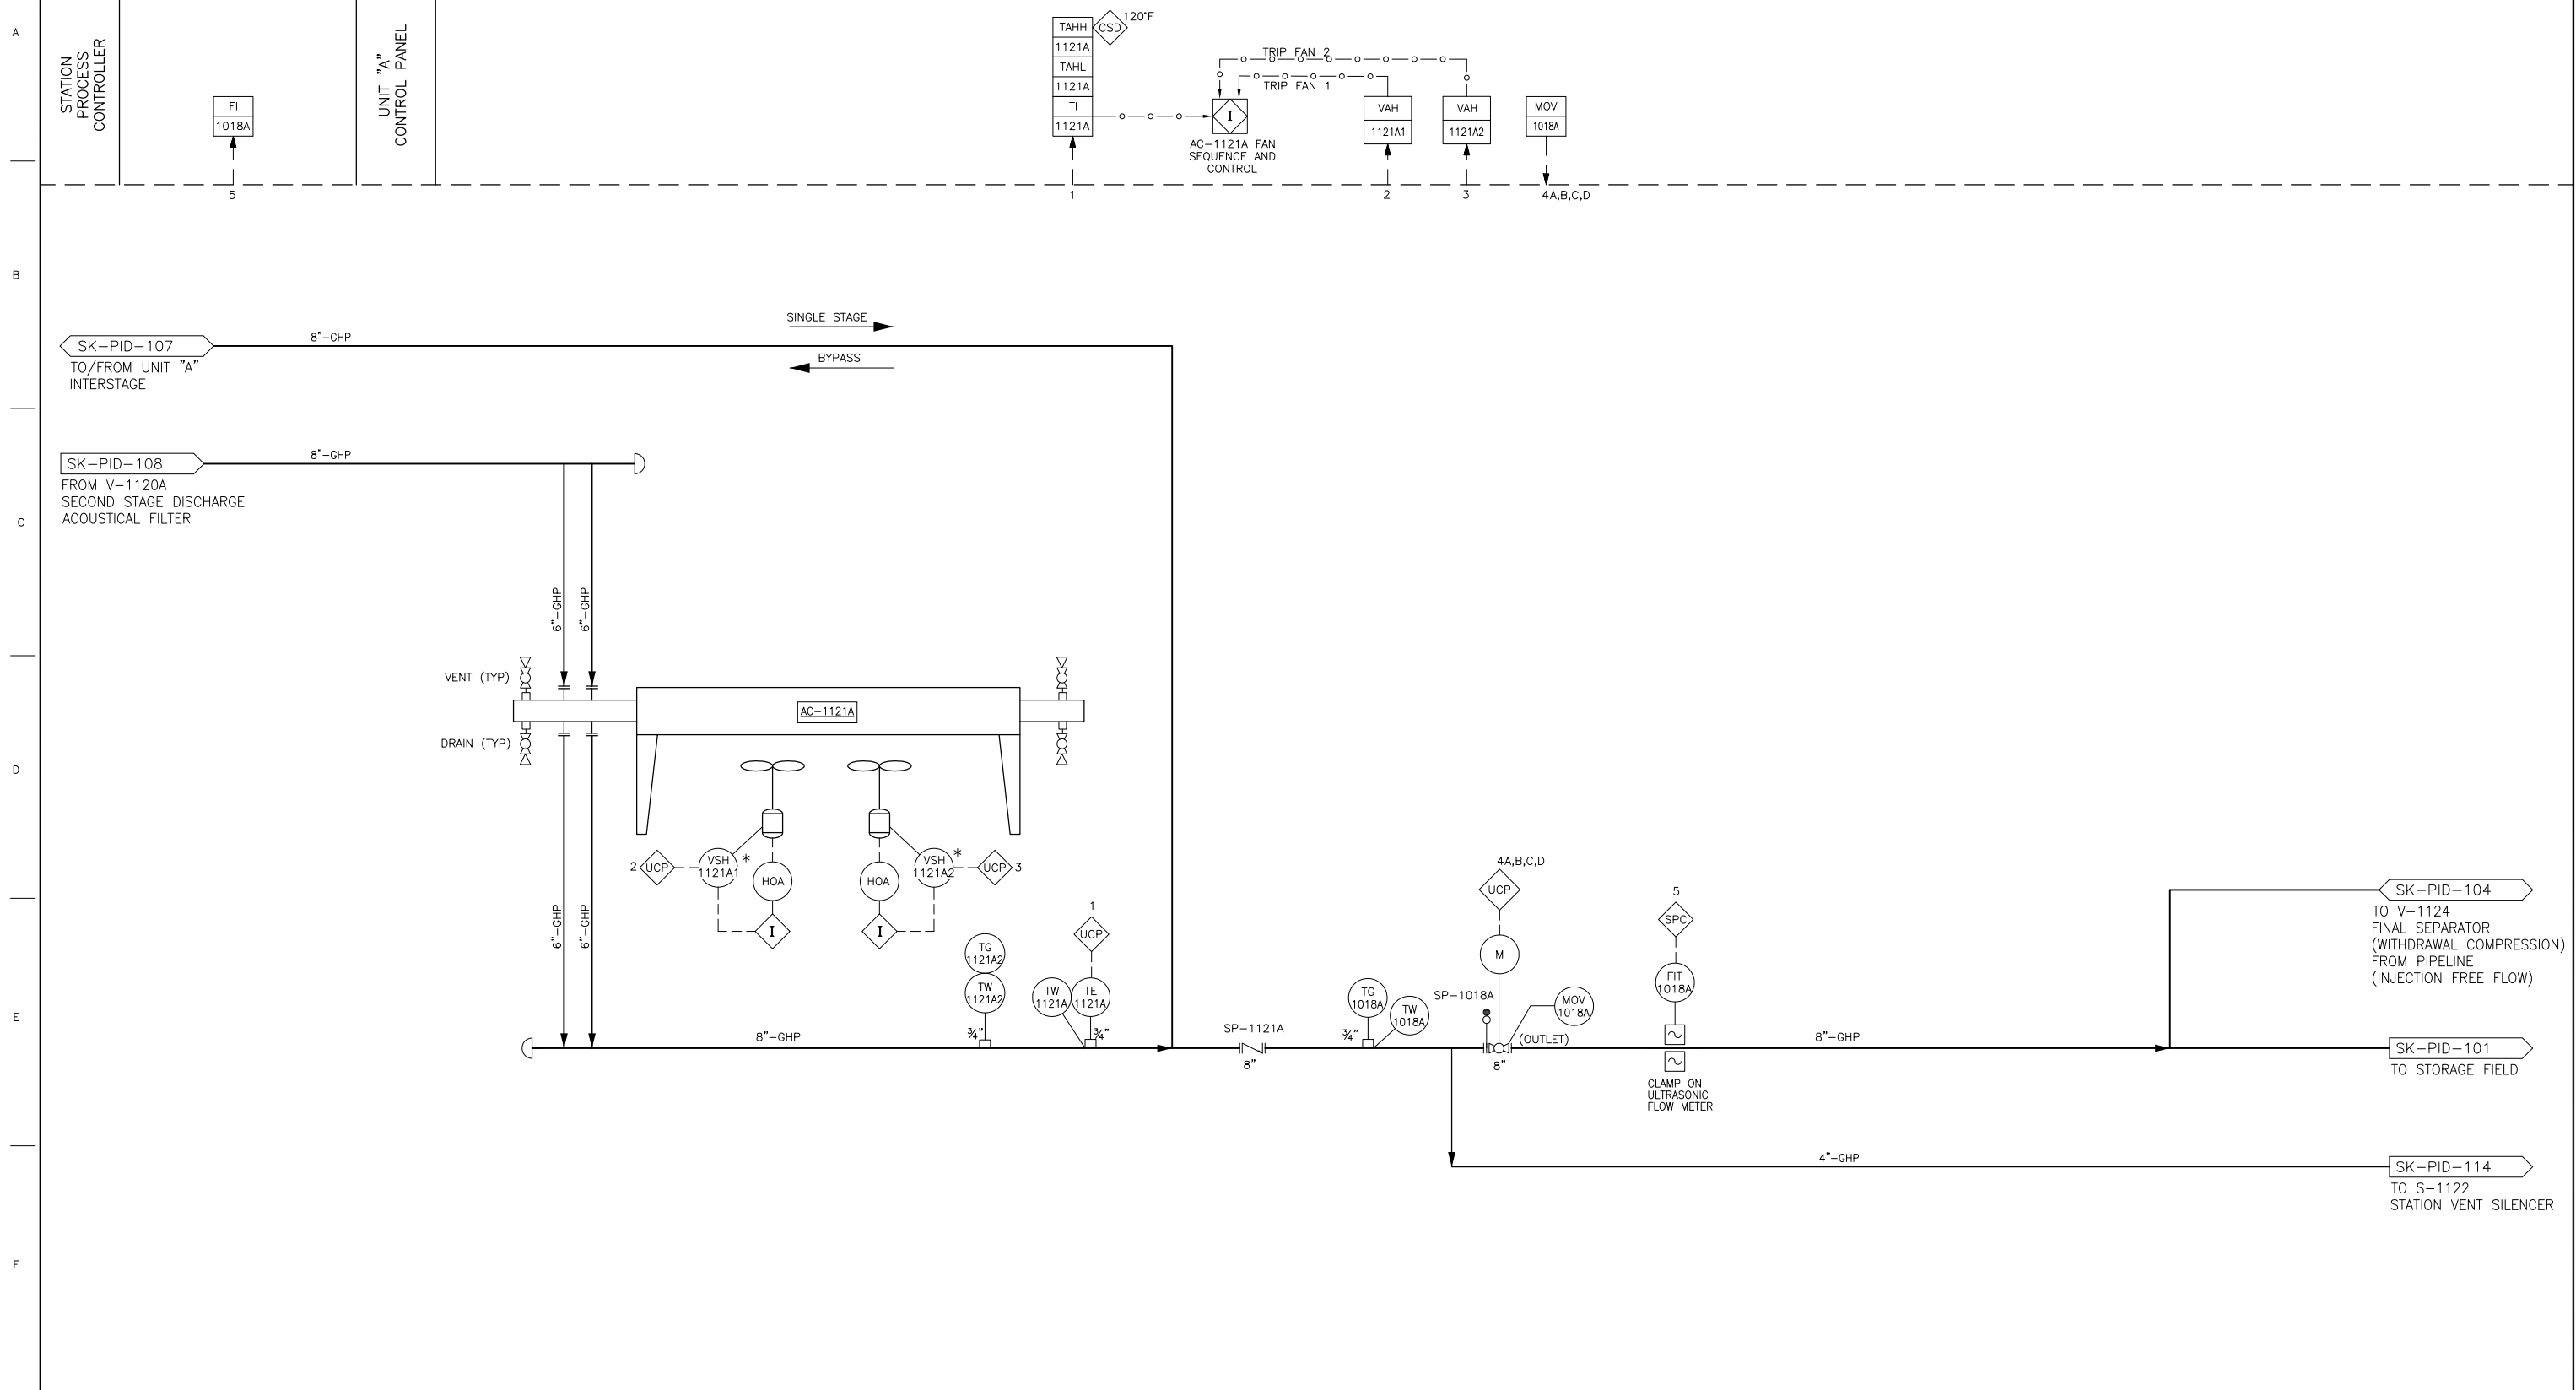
A

B

C

D

E

F

STATION PROCESS CONTROLLER

UNIT "A" CONTROL PANEL

FI
1018A

5

TAHH
1121A
TAHL
1121A
TI
1121A

CSD
120°F

1

TRIP FAN 2
TRIP FAN 1

I

AC–1121A FAN SEQUENCE AND CONTROL

VAH
1121A1

2

VAH
1121A2

3

MOV
1018A

4A,B,C,D

SINGLE STAGE

BYPASS

SK–PID–107
TO/FROM UNIT "A" INTERSTAGE

8"–GHP

SK–PID–108
FROM V–1120A
SECOND STAGE DISCHARGE
ACOUSTICAL FILTER

8"–GHP

6"–GHP
6"–GHP

VENT (TYP)

DRAIN (TYP)

AC–1121A

2 UCP
VSH 1121A1 *
HOA
I

HOA
I
VSH 1121A2 *
UCP 3

6"–GHP
6"–GHP

8"–GHP

TG 1121A2
TW 1121A2
¾"

1
UCP
TW 1121A
TE 1121A
¾"

SP–1121A
8"

TG 1018A
TW 1018A
¾"

SP–1018A

4A,B,C,D
UCP
M
MOV 1018A
(OUTLET)
8"

5
SPC
FIT 1018A

CLAMP ON ULTRASONIC FLOW METER

8"–GHP

SK–PID–104
TO V–1124
FINAL SEPARATOR
(WITHDRAWAL COMPRESSION)
FROM PIPELINE
(INJECTION FREE FLOW)

SK–PID–101
TO STORAGE FIELD

4"–GHP

SK–PID–114
TO S–1122
STATION VENT SILENCER